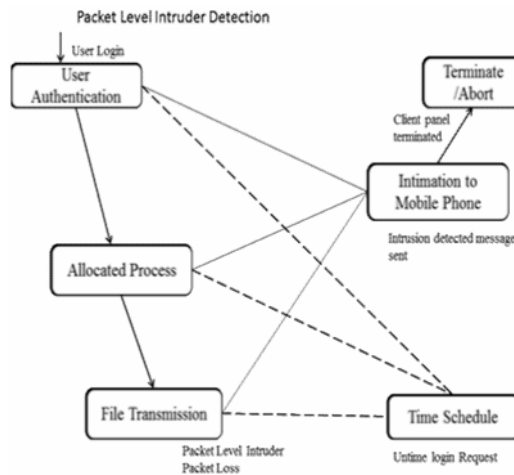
Packet Level Intruder Detection

User Login

User Authentication

Terminate /Abort

Client panel terminated

Intimation to Mobile Phone

Intrusion detected message sent

Allocated Process

File Transmission

Time Schedule

Packet Level Intruder Packet Loss

Untime login Request